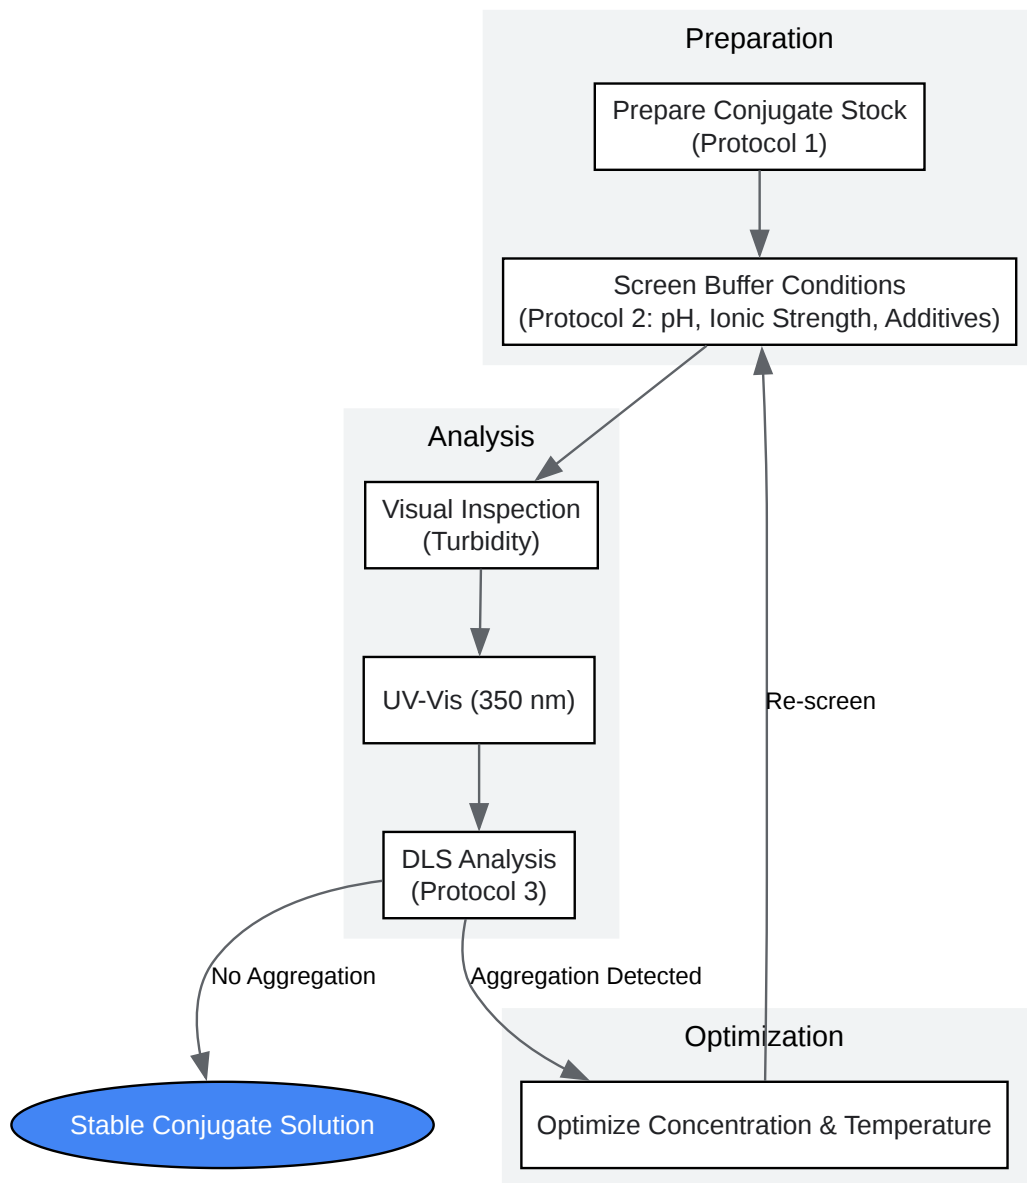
Preparation

Prepare Conjugate Stock
(Protocol 1)

Screen Buffer Conditions
(Protocol 2: pH, Ionic Strength, Additives)

Analysis

Visual Inspection
(Turbidity)

UV-Vis (350 nm)

DLS Analysis
(Protocol 3)

Re-screen

No Aggregation

Aggregation Detected

Optimization

Stable Conjugate Solution

Optimize Concentration & Temperature